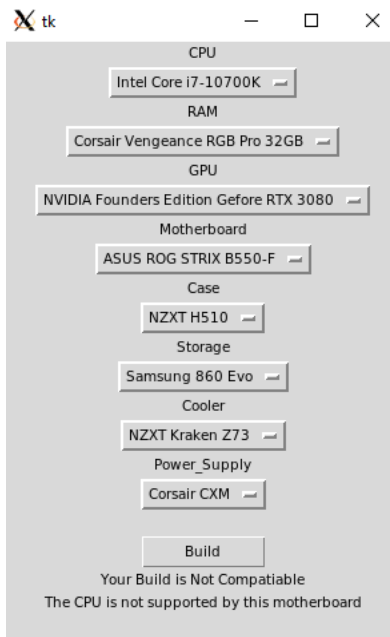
tk

CPU

Intel Core i7-10700K

RAM

Corsair Vengeance RGB Pro 32GB

GPU

NVIDIA Founders Edition Gefore RTX 3080

Motherboard

ASUS ROG STRIX B550-F

Case

NZXT H510

Storage

Samsung 860 Evo

Cooler

NZXT Kraken Z73

Power_Supply

Corsair CXM

Build

Your Build is Not Compatiable

The CPU is not supported by this motherboard